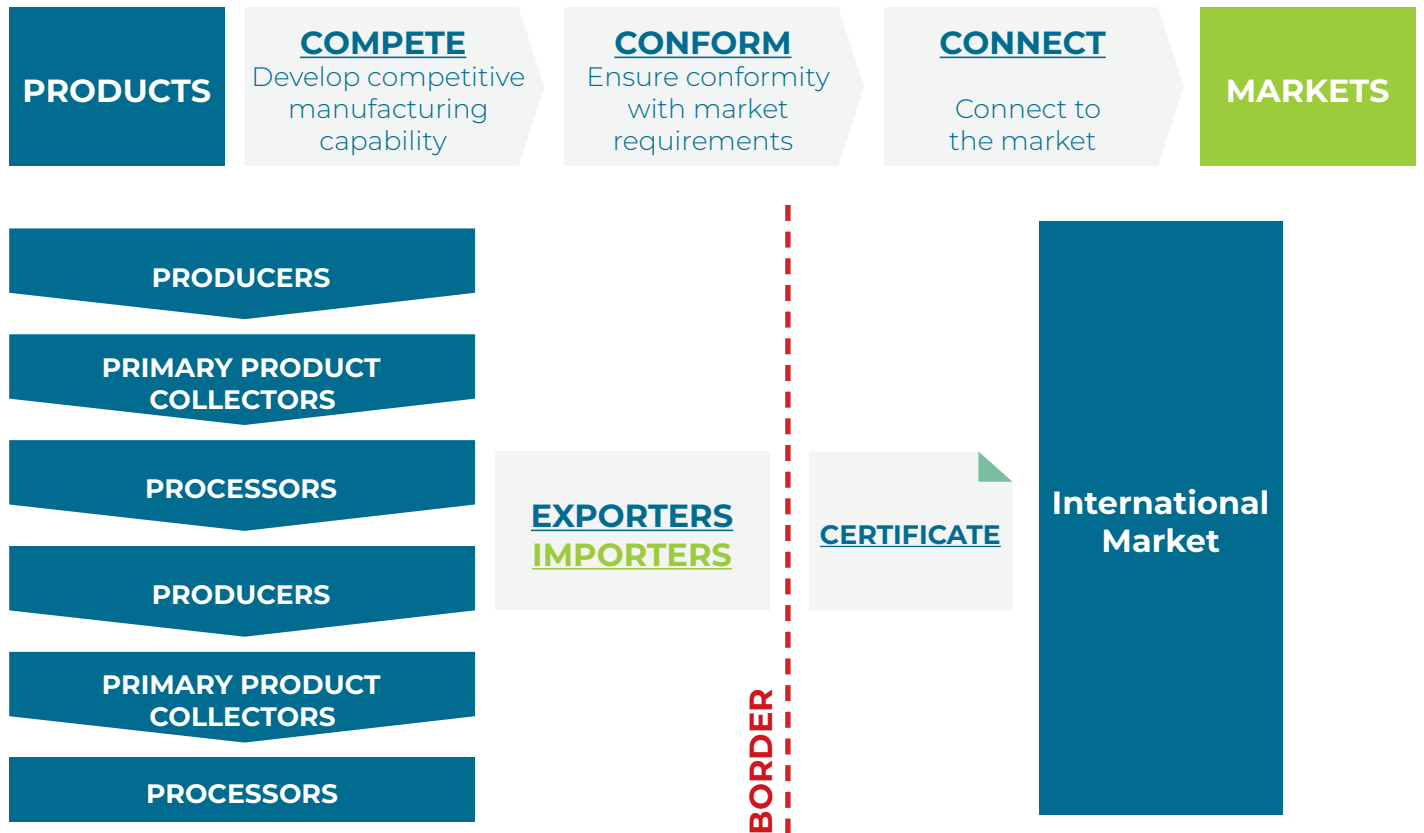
PRODUCTS

COMPETE
Develop competitive manufacturing capability

CONFORM
Ensure conformity with market requirements

CONNECT
Connect to the market

MARKETS

PRODUCERS

PRIMARY PRODUCT COLLECTORS

PROCESSORS

PRODUCERS

PRIMARY PRODUCT COLLECTORS

PROCESSORS

EXPORTERS
IMPORTERS

BORDER

CERTIFICATE

International Market